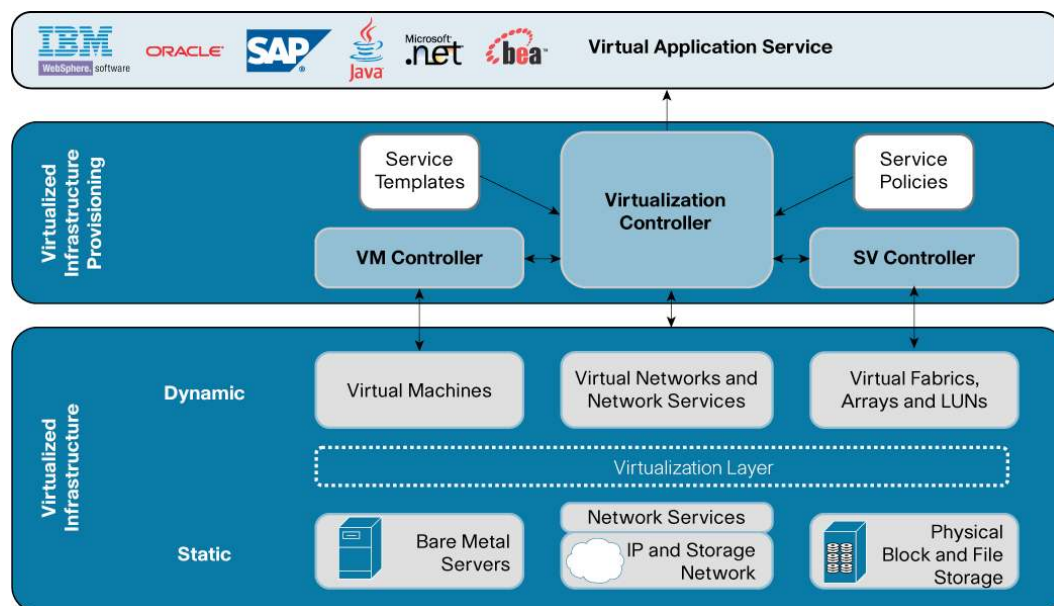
IBM WebSphere. software
ORACLE
SAP
Java
Microsoft .net
bea
Virtual Application Service

Virtualized Infrastructure Provisioning

Service Templates

Virtualization Controller

Service Policies

VM Controller

SV Controller

Virtualized Infrastructure

Dynamic

Virtual Machines

Virtual Networks and Network Services

Virtual Fabrics, Arrays and LUNs

Virtualization Layer

Static

Bare Metal Servers

Network Services

IP and Storage Network

Physical Block and File Storage